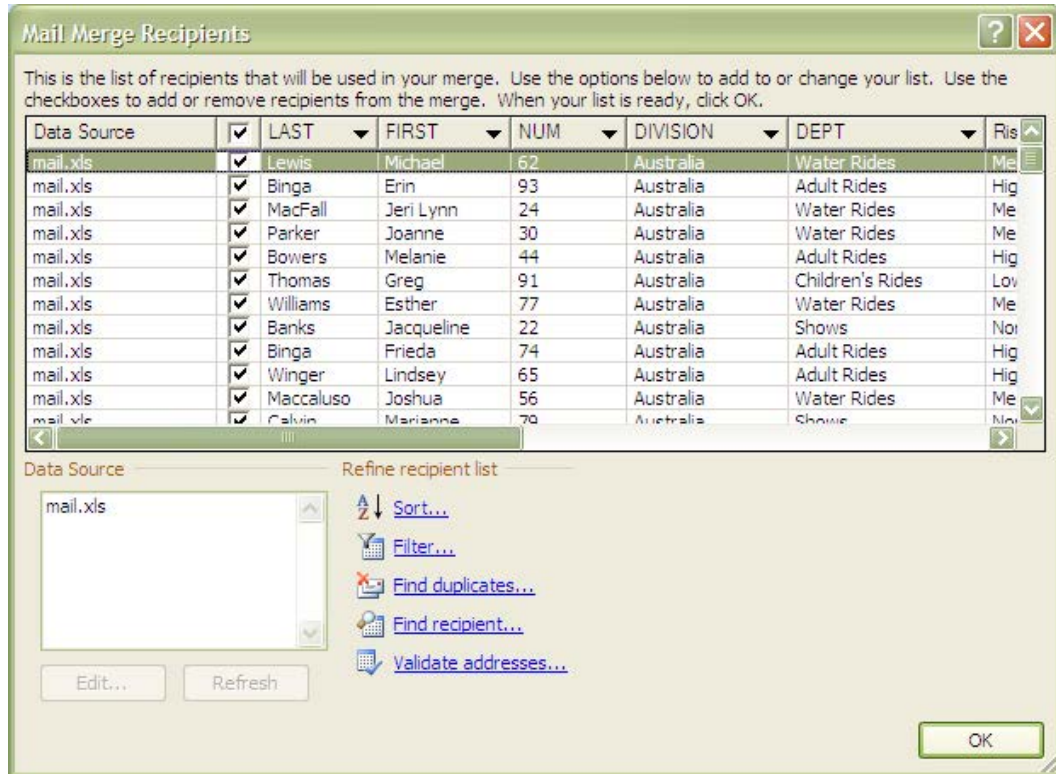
Mail Merge Recipients

This is the list of recipients that will be used in your merge. Use the options below to add to or change your list. Use the checkboxes to add or remove recipients from the merge. When your list is ready, click OK.

| Data Source | ☑ | LAST | FIRST | NUM | DIVISION | DEPT | Ris |
|---|---|---|---|---|---|---|---|
| mail.xls | ☑ | Lewis | Michael | 62 | Australia | Water Rides | Me |
| mail.xls | ☑ | Binga | Erin | 93 | Australia | Adult Rides | Hig |
| mail.xls | ☑ | MacFall | Jeri Lynn | 24 | Australia | Water Rides | Me |
| mail.xls | ☑ | Parker | Joanne | 30 | Australia | Water Rides | Me |
| mail.xls | ☑ | Bowers | Melanie | 44 | Australia | Adult Rides | Hig |
| mail.xls | ☑ | Thomas | Greg | 91 | Australia | Children's Rides | Lov |
| mail.xls | ☑ | Williams | Esther | 77 | Australia | Water Rides | Me |
| mail.xls | ☑ | Banks | Jacqueline | 22 | Australia | Shows | Noi |
| mail.xls | ☑ | Binga | Frieda | 74 | Australia | Adult Rides | Hig |
| mail.xls | ☑ | Winger | Lindsey | 65 | Australia | Adult Rides | Hig |
| mail.xls | ☑ | Maccaluso | Joshua | 56 | Australia | Water Rides | Me |
| mail.xls | ☑ | Calvin | Marianne | 79 | Australia | Shows | Noi |

Data Source

mail.xls

Edit... Refresh

Refine recipient list

Sort...

Filter...

Find duplicates...

Find recipient...

Validate addresses...

OK